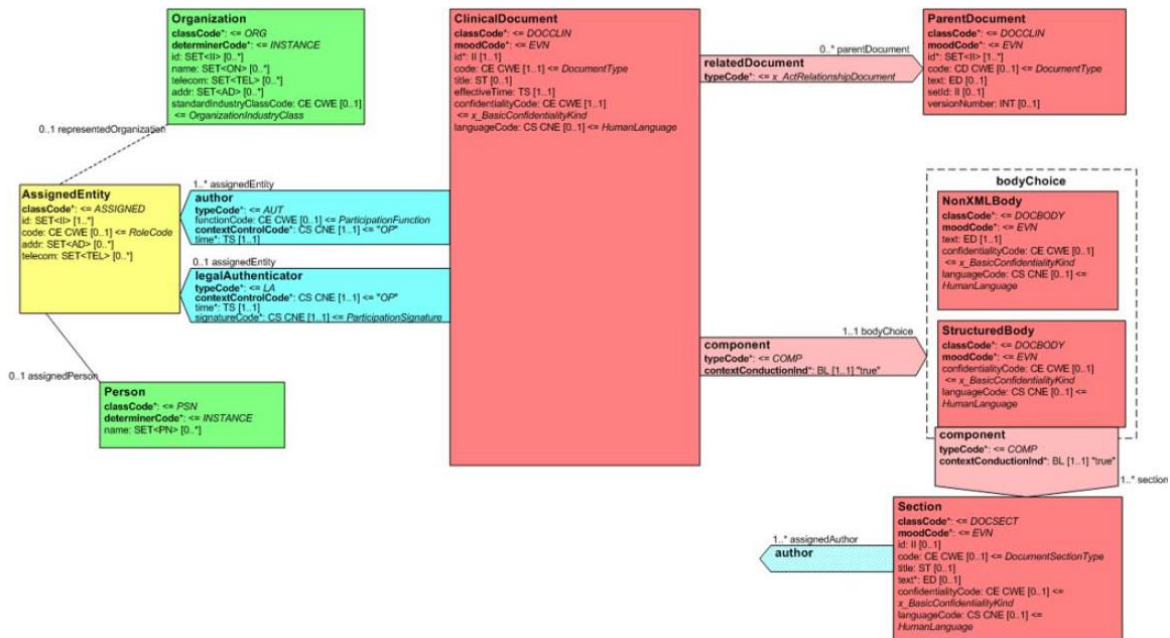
Organization
classCode*: <= ORG
determinerCode*: <= INSTANCE
id: SET<II> [0..*]
name: SET<ON> [0..*]
telecom: SET<TEL> [0..*]
addr: SET<AD> [0..*]
standardIndustryClassCode: CE CWE [0..1]
<= OrganizationIndustryClass

0..1 representedOrganization

AssignedEntity
classCode*: <= ASSIGNED
id: SET<II> [1..*]
code: CE CWE [0..1] <= RoleCode
addr: SET<AD> [0..*]
telecom: SET<TEL> [0..*]

1..* assignedEntity
author
typeCode*: <= AUT
functionCode: CE CWE [0..1] <= ParticipationFunction
contextControlCode*: CS CNE [1..1] <= "OP"
time*: TS [1..1]

0..1 assignedEntity
legalAuthenticator
typeCode*: <= LA
contextControlCode*: CS CNE [1..1] <= "OP"
time*: TS [1..1]
signatureCode*: CS CNE [1..1] <= ParticipationSignature

0..1 assignedPerson
Person
classCode*: <= PSN
determinerCode*: <= INSTANCE
name: SET<PN> [0..*]

ClinicalDocument
classCode*: <= DOCCLIN
moodCode*: <= EVN
id*: II [1..1]
code: CE CWE [1..1] <= DocumentType
title: ST [0..1]
effectiveTime: TS [1..1]
confidentialityCode: CE CWE [1..1]
<= x_BasicConfidentialityKind
languageCode: CS CNE [0..1] <= HumanLanguage

0..* parentDocument
relatedDocument
typeCode*: <= x_ActRelationshipDocument

ParentDocument
classCode*: <= DOCCLIN
moodCode*: <= EVN
id*: SET<II> [1..*]
code: CD CWE [0..1] <= DocumentType
text: ED [0..1]
setId: II [0..1]
versionNumber: INT [0..1]

bodyChoice
NonXMLBody
classCode*: <= DOCBODY
moodCode*: <= EVN
text: ED [1..1]
confidentialityCode: CE CWE [0..1]
<= x_BasicConfidentialityKind
languageCode: CS CNE [0..1] <=
HumanLanguage

1..1 bodyChoice
component
typeCode*: <= COMP
contextConductionInd*: BL [1..1] "true"

StructuredBody
classCode*: <= DOCBODY
moodCode*: <= EVN
confidentialityCode: CE CWE [0..1]
<= x_BasicConfidentialityKind
languageCode: CS CNE [0..1] <=
HumanLanguage

component
typeCode*: <= COMP
contextConductionInd*: BL [1..1] "true"

1..* section

1..* assignedAuthor
author

Section
classCode*: <= DOCSECT
moodCode*: <= EVN
id: II [0..1]
code: CE CWE [0..1] <= DocumentSectionType
title: ST [0..1]
text*: ED [0..1]
confidentialityCode: CE CWE [0..1] <=
x_BasicConfidentialityKind
languageCode: CS CNE [0..1] <=
HumanLanguage